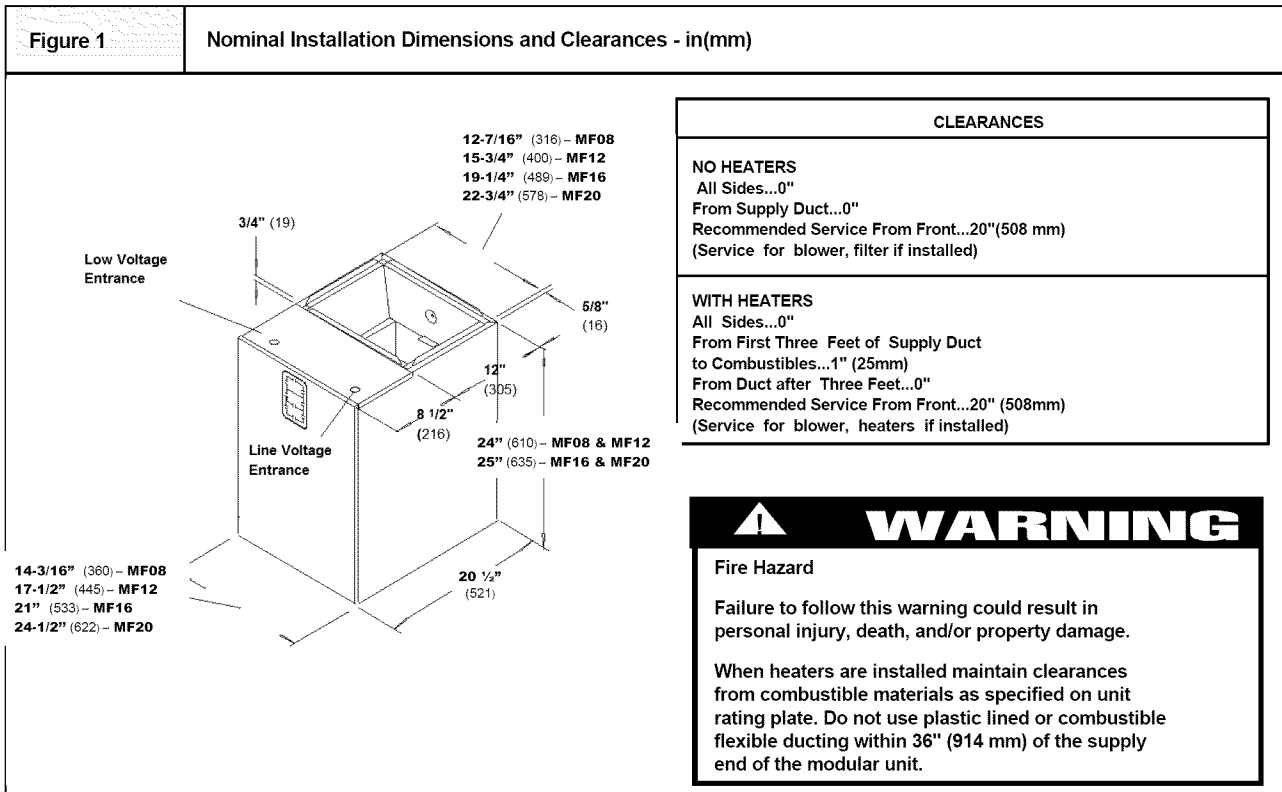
Figure 1

Nominal Installation Dimensions and Clearances - in(mm)

12-7/16" (316) – MF08
15-3/4" (400) – MF12
19-1/4" (489) – MF16
22-3/4" (578) – MF20

3/4" (19)

Low Voltage Entrance

5/8" (16)

12" (305)

8 1/2" (216)

Line Voltage Entrance

24" (610) – MF08 & MF12
25" (635) – MF16 & MF20

14-3/16" (360) – MF08
17-1/2" (445) – MF12
21" (533) – MF16
24-1/2" (622) – MF20

20 ½" (521)

CLEARANCES

NO HEATERS
All Sides...0"
From Supply Duct...0"
Recommended Service From Front...20"(508 mm)
(Service for blower, filter if installed)

WITH HEATERS
All Sides...0"
From First Three Feet of Supply Duct to Combustibles...1" (25mm)
From Duct after Three Feet...0"
Recommended Service From Front...20" (508mm)
(Service for blower, heaters if installed)

WARNING

Fire Hazard

Failure to follow this warning could result in personal injury, death, and/or property damage.

When heaters are installed maintain clearances from combustible materials as specified on unit rating plate. Do not use plastic lined or combustible flexible ducting within 36" (914 mm) of the supply end of the modular unit.